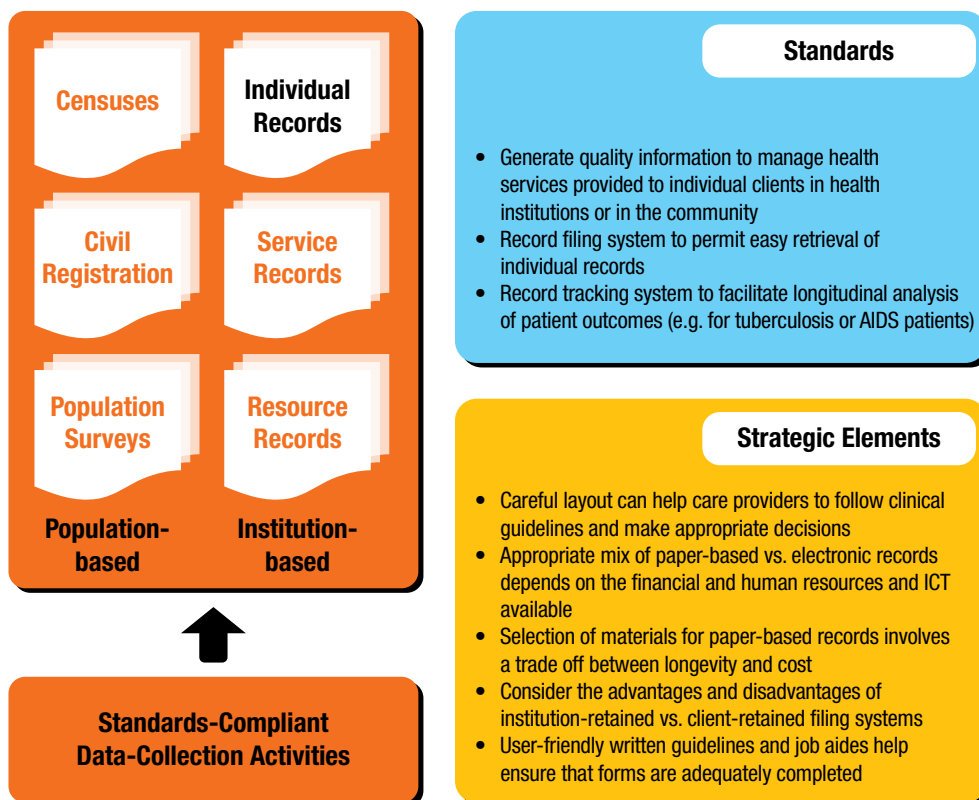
Censuses

Individual Records

Civil Registration

Service Records

Population Surveys

Resource Records

Population-based

Institution-based

Standards-Compliant Data-Collection Activities

Standards

• Generate quality information to manage health services provided to individual clients in health institutions or in the community
• Record filing system to permit easy retrieval of individual records
• Record tracking system to facilitate longitudinal analysis of patient outcomes (e.g. for tuberculosis or AIDS patients)

Strategic Elements

• Careful layout can help care providers to follow clinical guidelines and make appropriate decisions
• Appropriate mix of paper-based vs. electronic records depends on the financial and human resources and ICT available
• Selection of materials for paper-based records involves a trade off between longevity and cost
• Consider the advantages and disadvantages of institution-retained vs. client-retained filing systems
• User-friendly written guidelines and job aides help ensure that forms are adequately completed